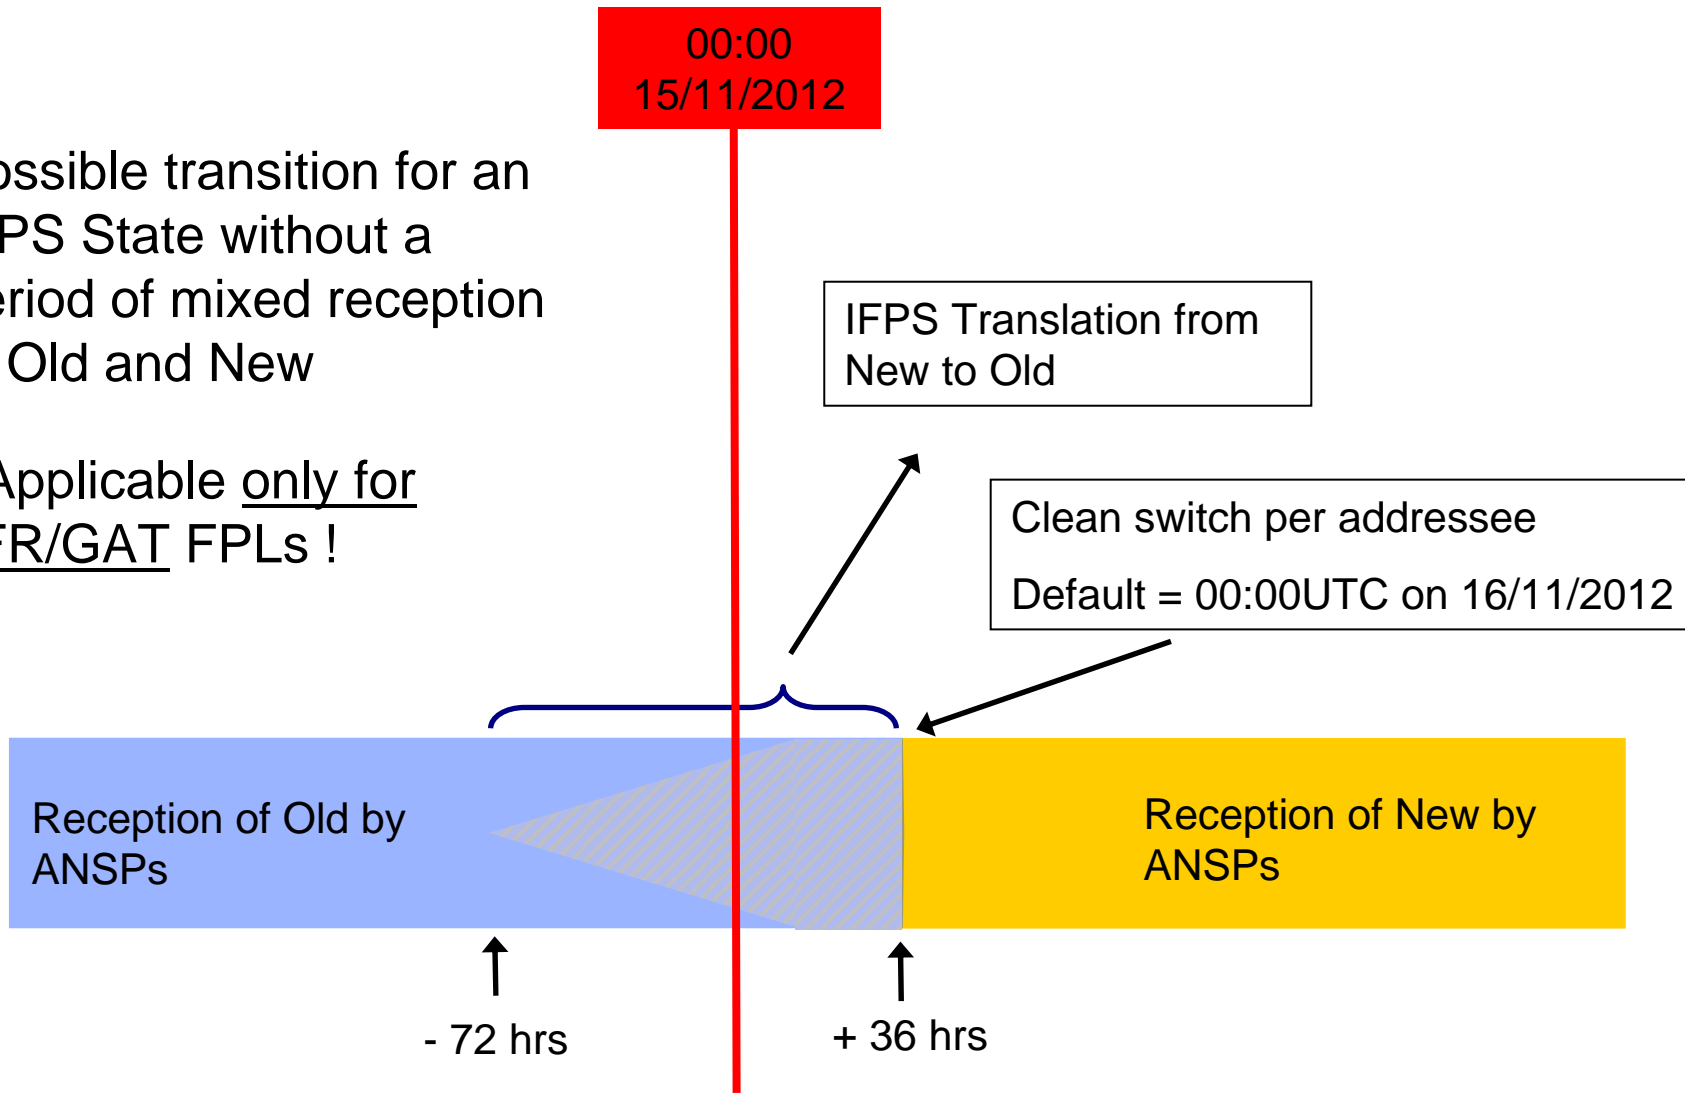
00:00
15/11/2012

ossible transition for an PS State without a eriod of mixed reception Old and New

Applicable only for FR/GAT FPLs !

IFPS Translation from New to Old

Clean switch per addressee

Default = 00:00UTC on 16/11/2012

Reception of Old by ANSPs

Reception of New by ANSPs

- 72 hrs

+ 36 hrs